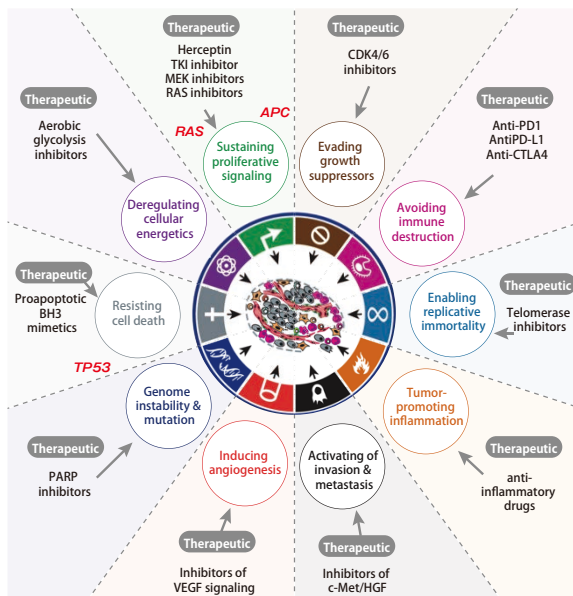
Therapeutic
Herceptin
TKI inhibitor
MEK inhibitors
RAS inhibitors

Therapeutic
CDK4/6 inhibitors

Therapeutic
Aerobic glycolysis inhibitors

Therapeutic
Anti-PD1
AntiPD-L1
Anti-CTLA4

APC
RAS

Sustaining proliferative signaling

Evading growth suppressors

Deregulating cellular energetics

Avoiding immune destruction

Therapeutic
Proapoptotic BH3 mimetics

Resisting cell death

Enabling replicative immortality

Therapeutic
Telomerase inhibitors

TP53

Genome instability & mutation

Tumor-promoting inflammation

Therapeutic
PARP inhibitors

Inducing angiogenesis

Activating of invasion & metastasis

Therapeutic
anti-inflammatory drugs

Therapeutic
Inhibitors of VEGF signaling

Therapeutic
Inhibitors of c-Met/HGF